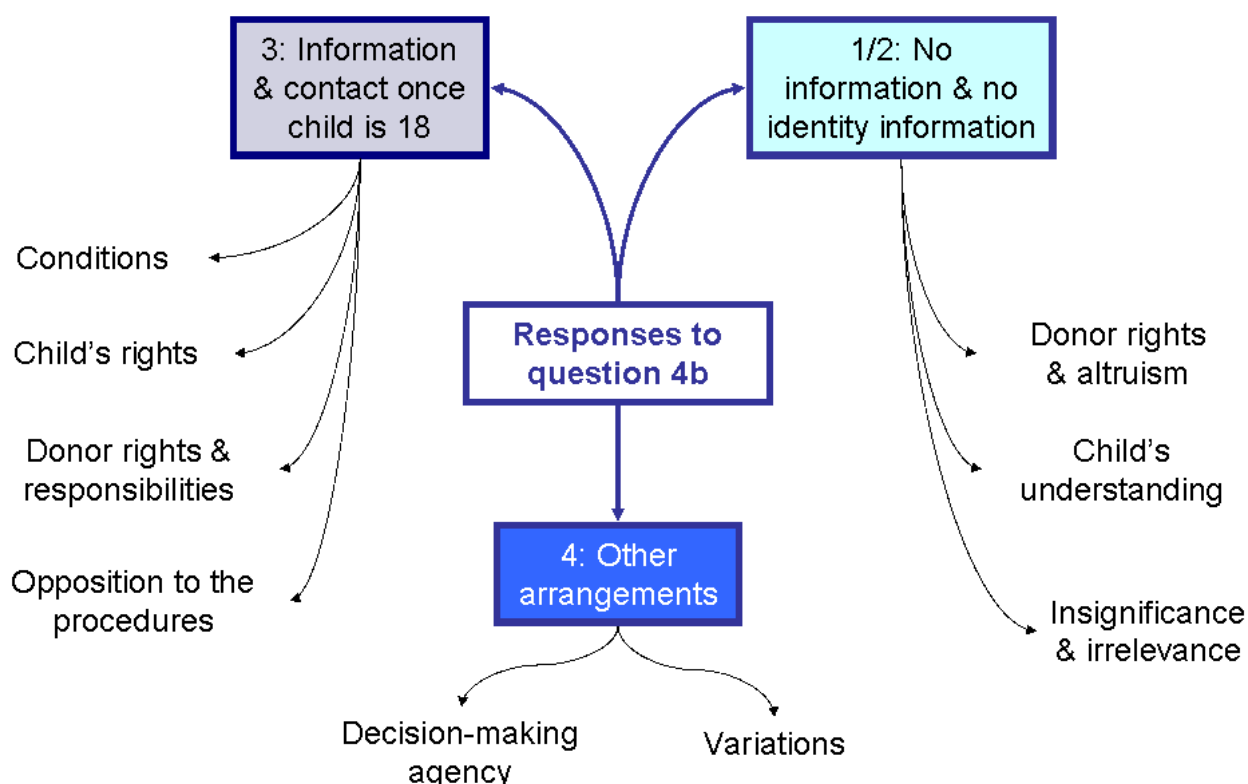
3: Information & contact once child is 18

1/2: No information & no identity information

Conditions

Child's rights

Donor rights & responsibilities

Opposition to the procedures

Responses to question 4b

Donor rights & altruism

Child's understanding

Insignificance & irrelevance

4: Other arrangements

Decision-making agency

Variations